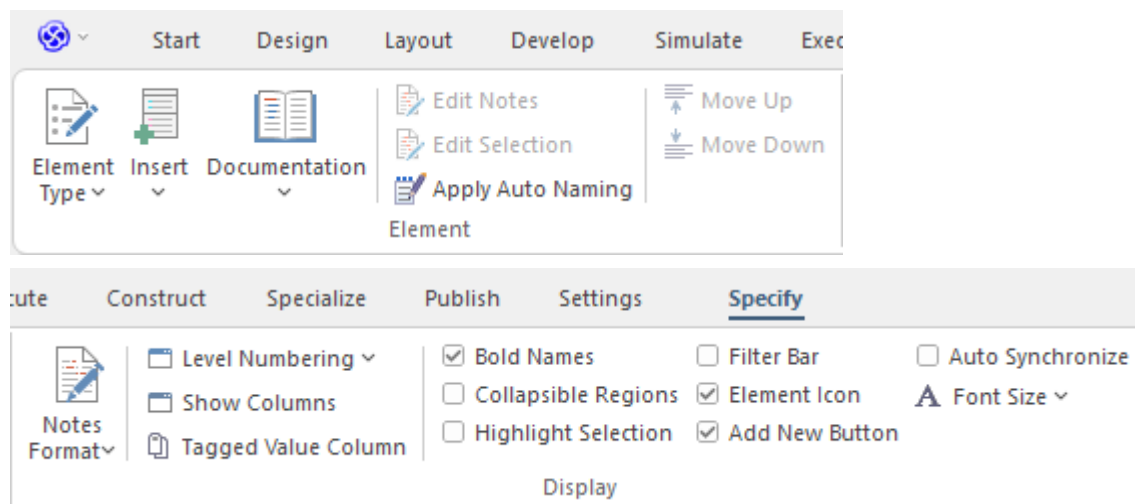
Start Design Layout Develop Simulate Exec

Element Type
Insert
Documentation

Edit Notes
Edit Selection
Apply Auto Naming

Move Up
Move Down

Element

cute Construct Specialize Publish Settings Specify

Notes Format

Level Numbering
Show Columns
Tagged Value Column

Bold Names
Collapsible Regions
Highlight Selection

Filter Bar
Element Icon
Add New Button

Auto Synchronize
Font Size

Display